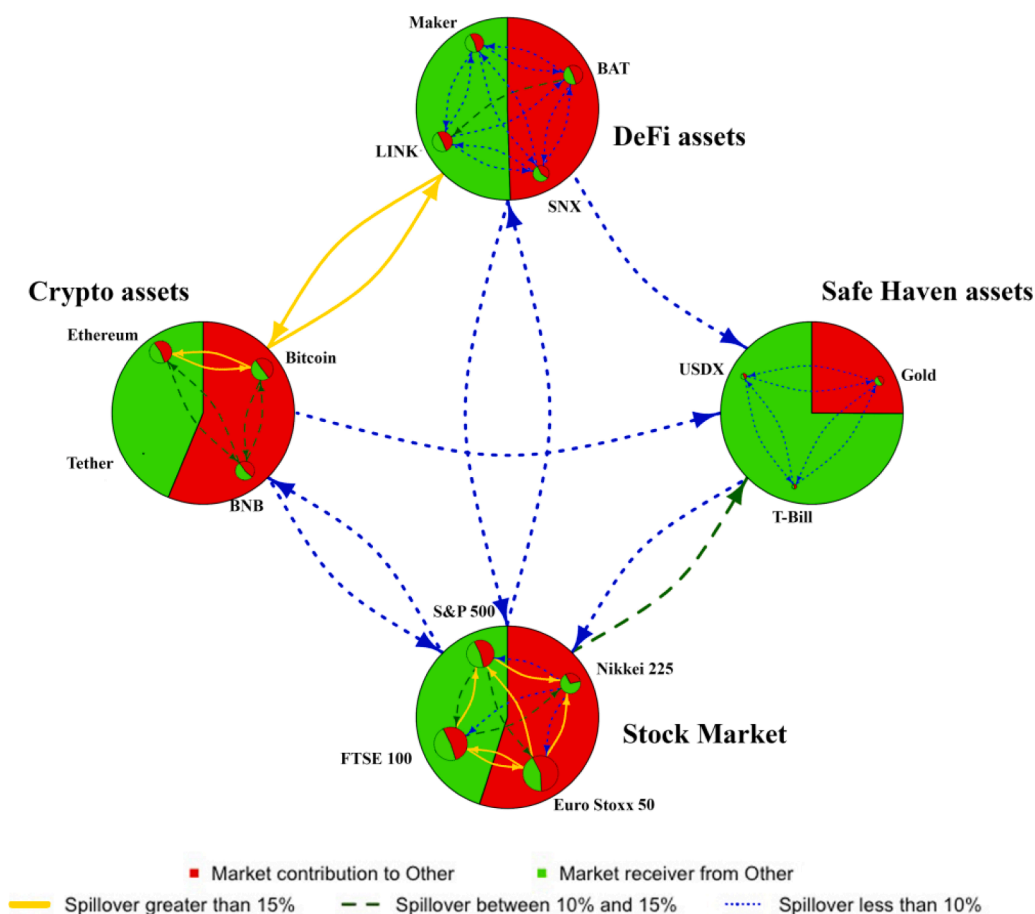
Maker
BAT
LINK
DeFi assets
SNX
Crypto assets
Safe Haven assets
Ethereum
Bitcoin
USDX
Gold
Tether
BNB
T-Bill
S&P 500
Nikkei 225
Stock Market
FTSE 100
Euro Stoxx 50

Market contribution to Other
Market receiver from Other
Spillover greater than 15%
Spillover between 10% and 15%
Spillover less than 10%